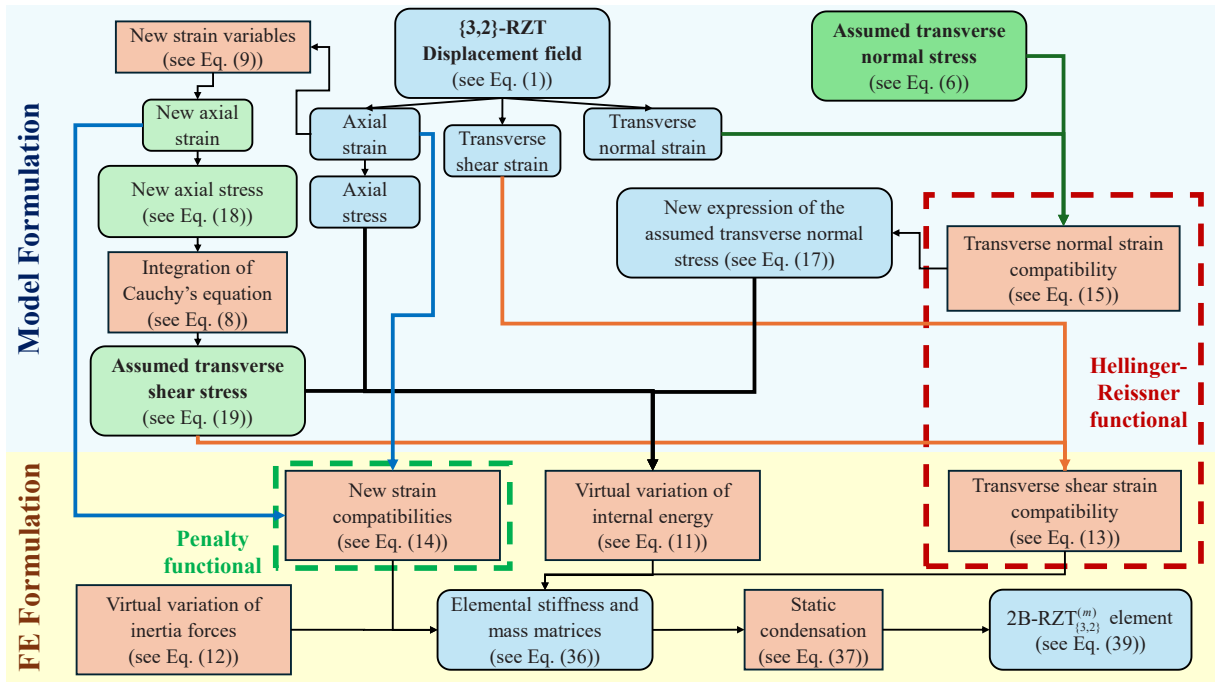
Model Formulation

New strain variables (see Eq. (9))

{3,2}-RZT Displacement field (see Eq. (1))

Assumed transverse normal stress (see Eq. (6))

New axial strain

Axial strain

Transverse shear strain

Transverse normal strain

New axial stress (see Eq. (18))

Axial stress

New expression of the assumed transverse normal stress (see Eq. (17))

Transverse normal strain compatibility (see Eq. (15))

Integration of Cauchy's equation (see Eq. (8))

Assumed transverse shear stress (see Eq. (19))

Hellinger-Reissner functional

FE Formulation

New strain compatibilities (see Eq. (14))

Virtual variation of internal energy (see Eq. (11))

Transverse shear strain compatibility (see Eq. (13))

Penalty functional

Virtual variation of inertia forces (see Eq. (12))

Elemental stiffness and mass matrices (see Eq. (36))

Static condensation (see Eq. (37))

2B-RZT$^{(m)}_{\{3,2\}}$ element (see Eq. (39))